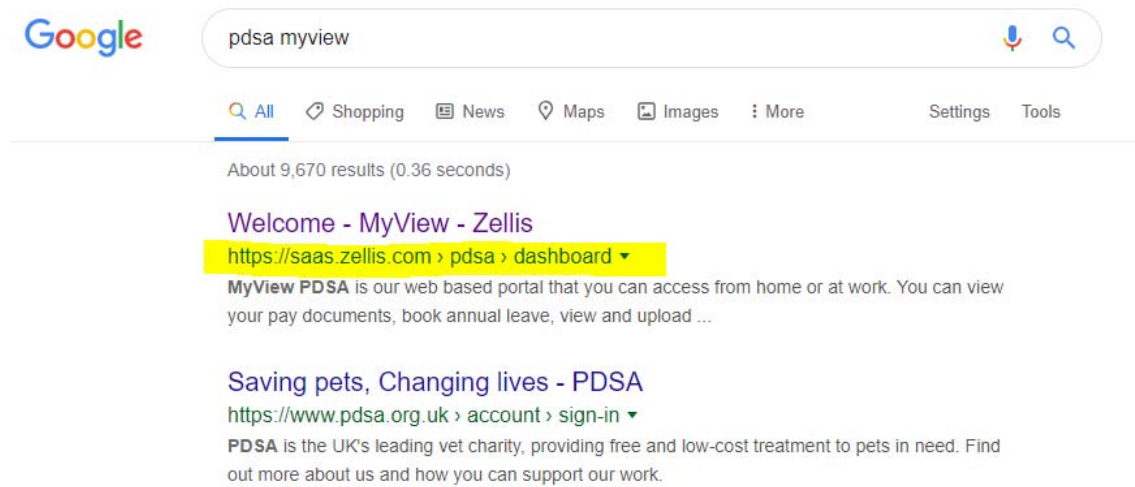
Google

pdsa myview

All Shopping News Maps Images More Settings Tools

About 9,670 results (0.36 seconds)

Welcome - MyView - Zellis
https://saas.zellis.com › pdsa › dashboard ▾
MyView PDSA is our web based portal that you can access from home or at work. You can view your pay documents, book annual leave, view and upload ...

Saving pets, Changing lives - PDSA
https://www.pdsa.org.uk › account › sign-in ▾
PDSA is the UK's leading vet charity, providing free and low-cost treatment to pets in need. Find out more about us and how you can support our work.